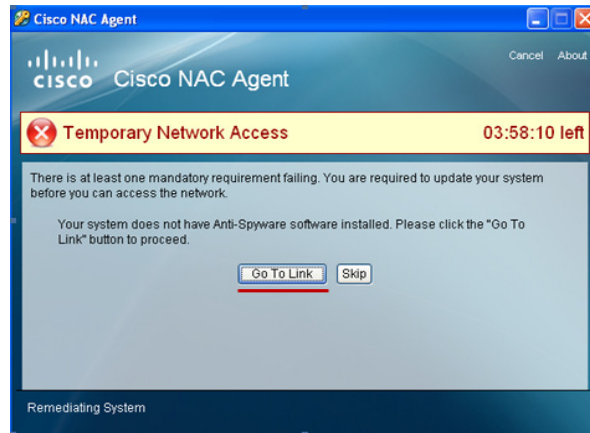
Cisco NAC Agent

cisco Cisco NAC Agent

Cancel About

Temporary Network Access 03:58:10 left

There is at least one mandatory requirement failing. You are required to update your system before you can access the network.

Your system does not have Anti-Spyware software installed. Please click the "Go To Link" button to proceed.

Go To Link Skip

Remediating System